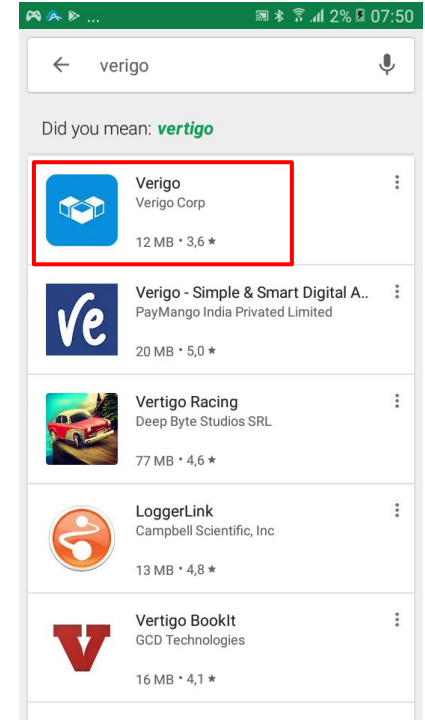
... 2% 07:50

verigo

Did you mean: vertigo

Verigo
Verigo Corp
12 MB • 3,6 ★

ve
Verigo - Simple & Smart Digital A..
PayMango India Privated Limited
20 MB • 5,0 ★

Vertigo Racing
Deep Byte Studios SRL
77 MB • 4,6 ★

LoggerLink
Campbell Scientific, Inc
13 MB • 4,8 ★

Vertigo BookIt
GCD Technologies
16 MB • 4,1 ★